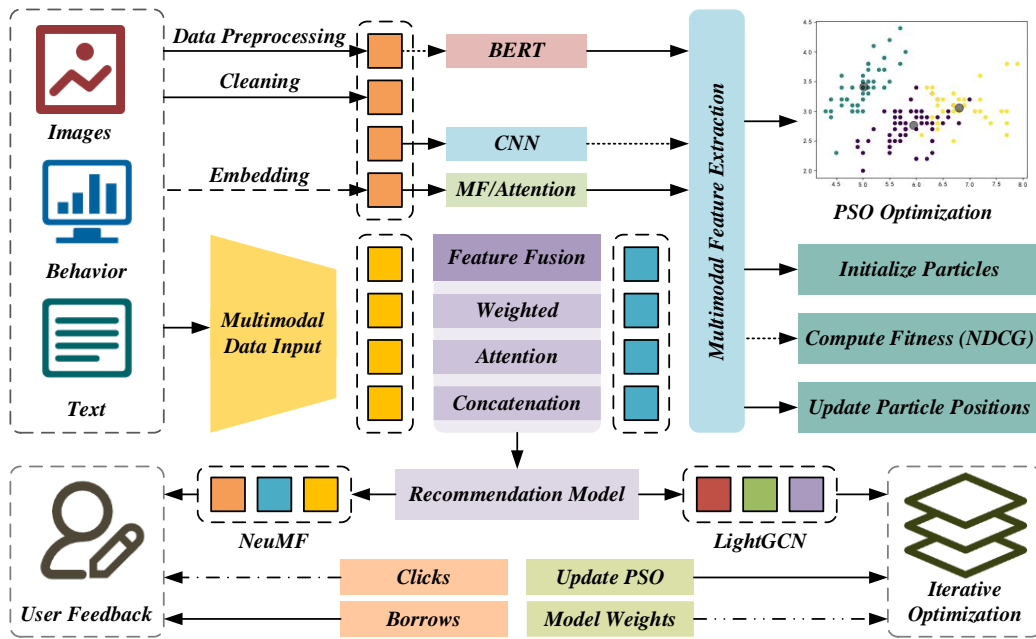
Images

Behavior

Text

Data Preprocessing

Cleaning

Embedding

BERT

CNN

MF/Attention

Multimodal Feature Extraction

4.5
4.0
3.5
3.0
2.5
2.0
4.5 5.0 5.5 6.0 6.5 7.0 7.5 8.0

PSO Optimization

Multimodal Data Input

Feature Fusion

Weighted

Attention

Concatenation

Initialize Particles

Compute Fitness (NDCG)

Update Particle Positions

User Feedback

NeuMF

Recommendation Model

LightGCN

Iterative Optimization

Clicks

Borrows

Update PSO

Model Weights